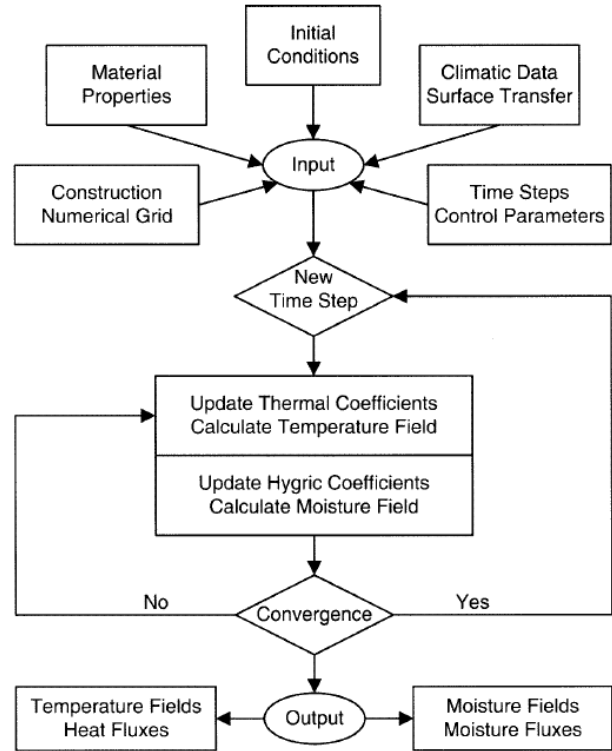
Initial Conditions

Material Properties

Climatic Data Surface Transfer

Input

Construction Numerical Grid

Time Steps Control Parameters

New Time Step

Update Thermal Coefficients Calculate Temperature Field

Update Hygric Coefficients Calculate Moisture Field

No

Convergence

Yes

Temperature Fields Heat Fluxes

Output

Moisture Fields Moisture Fluxes